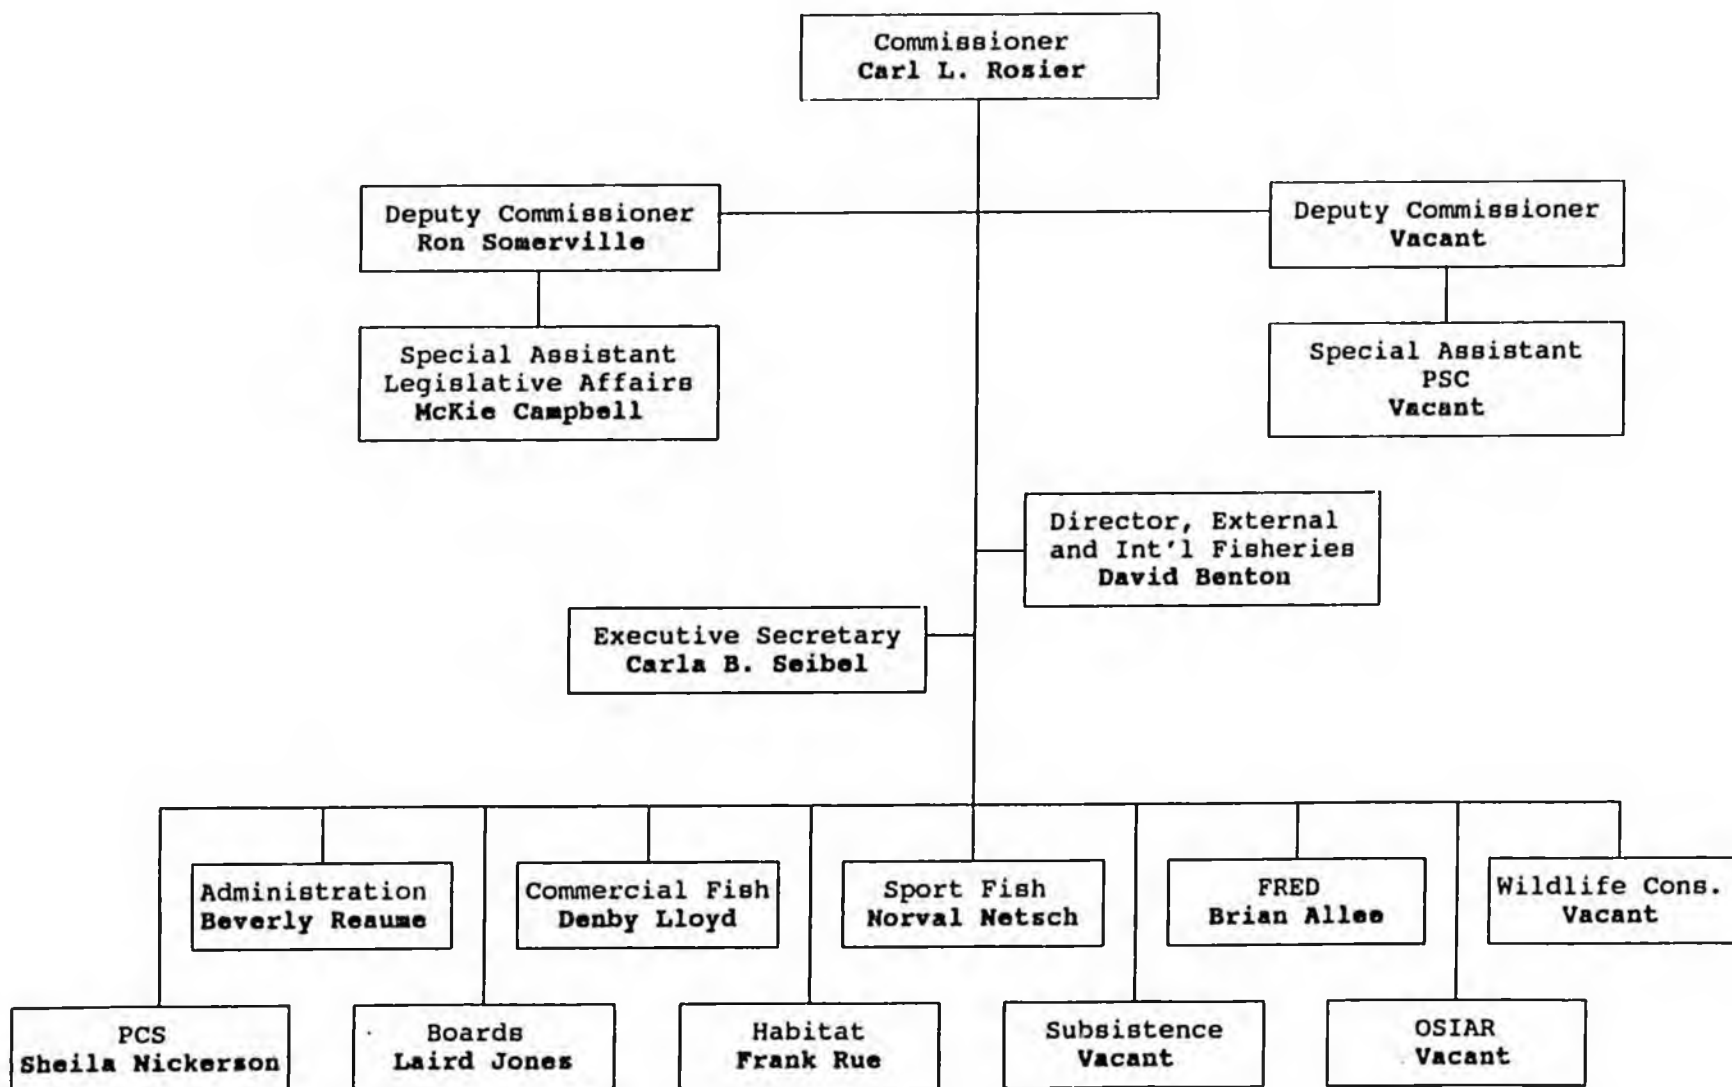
Commissioner
Carl L. Rosier

Deputy Commissioner
Ron Somerville

Deputy Commissioner
Vacant

Special Assistant
Legislative Affairs
McKie Campbell

Special Assistant
PSC
Vacant

Director, External and Int'l Fisheries
David Benton

Executive Secretary
Carla B. Seibel

Administration
Beverly Reaume

Commercial Fish
Denby Lloyd

Sport Fish
Norval Netsch

FRED
Brian Allee

Wildlife Cons.
Vacant

PCS
Sheila Nickerson

Boards
Laird Jones

Habitat
Frank Rue

Subsistence
Vacant

OSIAR
Vacant